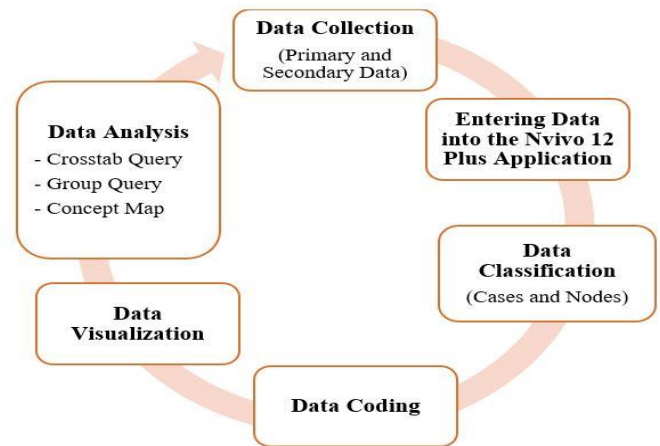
Data Collection
(Primary and Secondary Data)

Entering Data into the Nvivo 12 Plus Application

Data Classification
(Cases and Nodes)

Data Coding

Data Visualization

Data Analysis
- Crosstab Query
- Group Query
- Concept Map